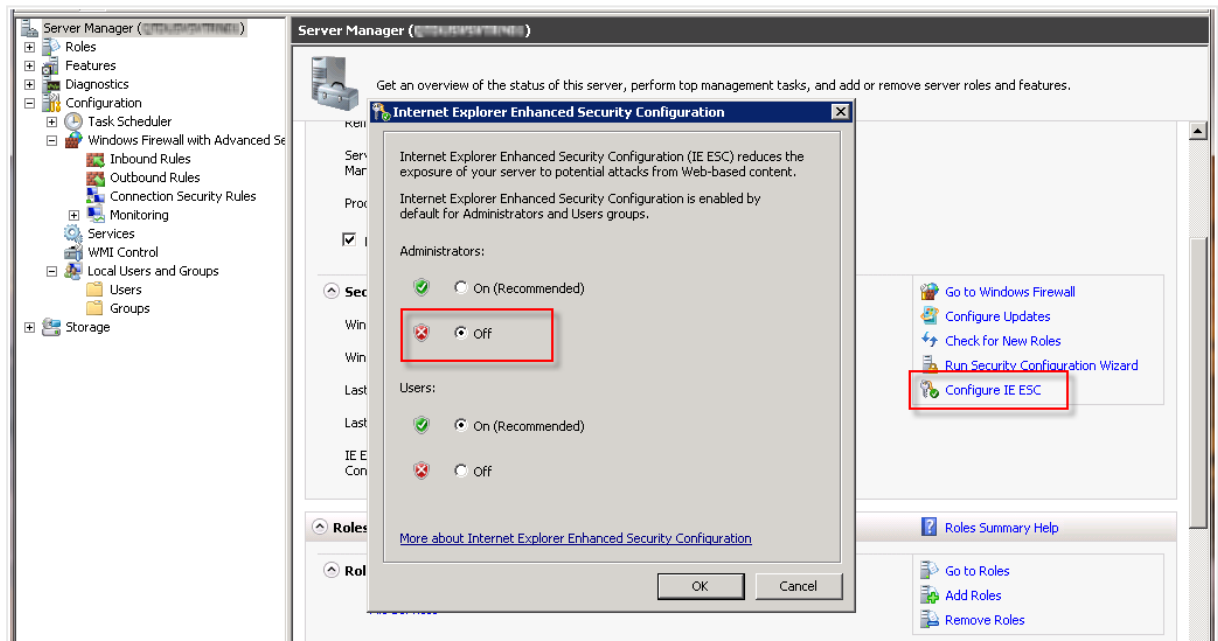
Server Manager ([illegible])
Roles
Features
Diagnostics
Configuration
Task Scheduler
Windows Firewall with Advanced Se
Inbound Rules
Outbound Rules
Connection Security Rules
Monitoring
Services
WMI Control
Local Users and Groups
Users
Groups
Storage

Server Manager ([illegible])

Get an overview of the status of this server, perform top management tasks, and add or remove server roles and features.

Ren
Serv
Man
Proc
Sec
Win
Win
Last
Last
IE E
Con
Roles
Rol

Go to Windows Firewall
Configure Updates
Check for New Roles
Run Security Configuration Wizard
Configure IE ESC

Roles Summary Help
Go to Roles
Add Roles
Remove Roles

Internet Explorer Enhanced Security Configuration

Internet Explorer Enhanced Security Configuration (IE ESC) reduces the exposure of your server to potential attacks from Web-based content.

Internet Explorer Enhanced Security Configuration is enabled by default for Administrators and Users groups.

Administrators:

On (Recommended)

Off

Users:

On (Recommended)

Off

More about Internet Explorer Enhanced Security Configuration

OK
Cancel